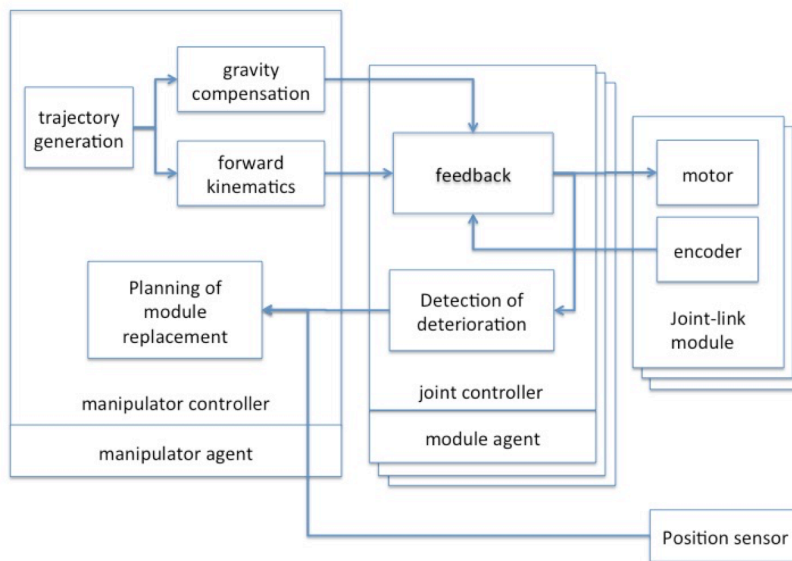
trajectory generation

gravity compensation

forward kinematics

feedback

motor

encoder

Planning of module replacement

Detection of deterioration

Joint-link module

manipulator controller

joint controller

manipulator agent

module agent

Position sensor